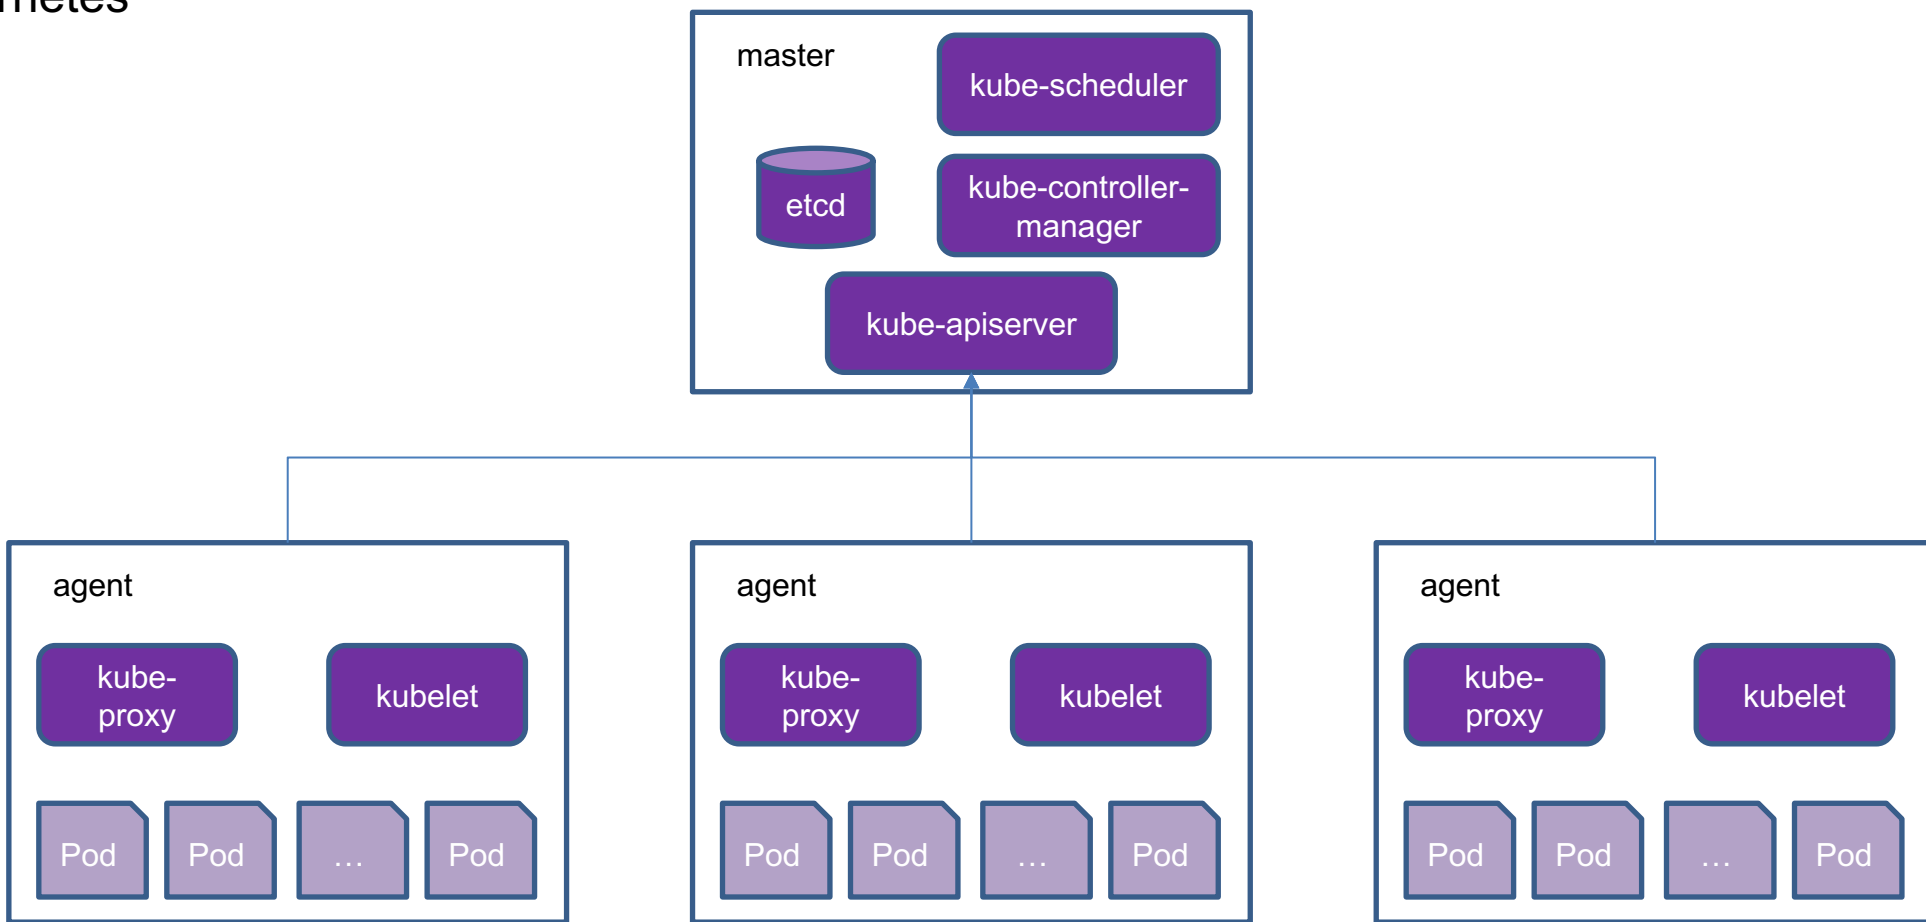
rnetes

master

kube-scheduler

etcd

kube-controller-manager

kube-apiserver

agent

kube-proxy

kubelet

Pod Pod … Pod

agent

kube-proxy

kubelet

Pod Pod … Pod

agent

kube-proxy

kubelet

Pod Pod … Pod